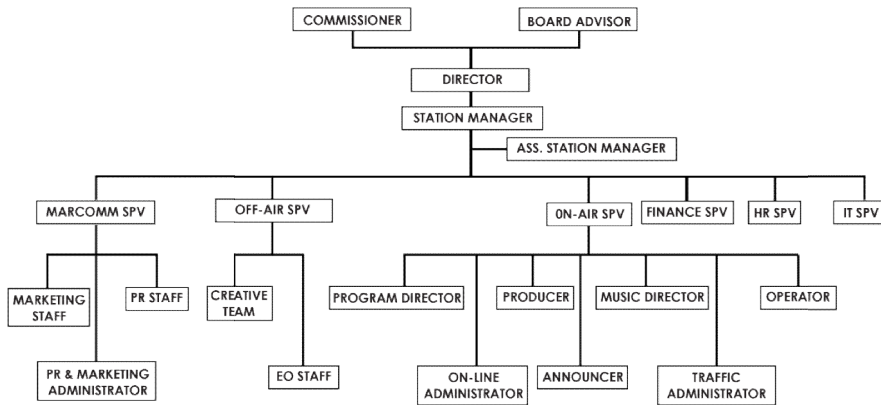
COMMISSIONER
BOARD ADVISOR
DIRECTOR
STATION MANAGER
ASS. STATION MANAGER
MARCOMM SPV
OFF-AIR SPV
0N-AIR SPV
FINANCE SPV
HR SPV
IT SPV
MARKETING STAFF
PR STAFF
PR & MARKETING ADMINISTRATOR
CREATIVE TEAM
EO STAFF
PROGRAM DIRECTOR
PRODUCER
MUSIC DIRECTOR
OPERATOR
ON-LINE ADMINISTRATOR
ANNOUNCER
TRAFFIC ADMINISTRATOR